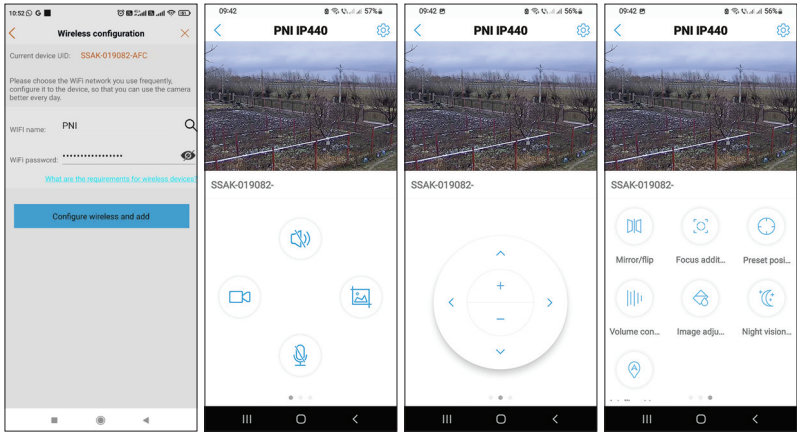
10:52 G

Wireless configuration

Current device UID: SSAK-019082-AFC

Please choose the WiFi network you use frequently, configure it to the device, so that you can use the camera better every day.

WiFi name: PNI

WiFi password: ••••••••••••••••••

What are the requirements for wireless devices?

Configure wireless and add

09:42 57%

PNI IP440

SSAK-019082-

09:42 56%

PNI IP440

SSAK-019082-

09:42 56%

PNI IP440

SSAK-019082-

Mirror/flip

Focus addit...

Preset posi...

Volume con...

Image adju...

Night vision...